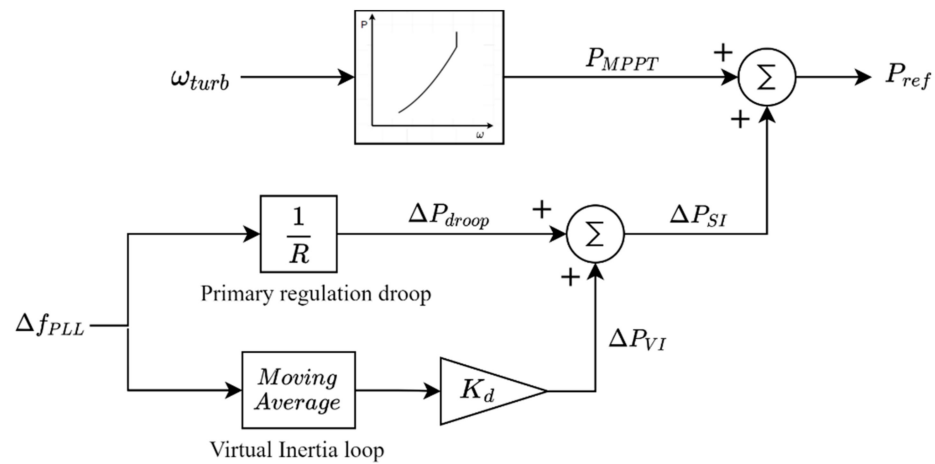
$\omega_{turb}$

P

$\omega$

$P_{MPPT}$

+

$\Sigma$

+

$P_{ref}$

$\frac{1}{R}$

$\Delta P_{droop}$

+

$\Sigma$

+

$\Delta P_{SI}$

Primary regulation droop

$\Delta f_{PLL}$

$\Delta P_{VI}$

Moving Average

$K_d$

Virtual Inertia loop